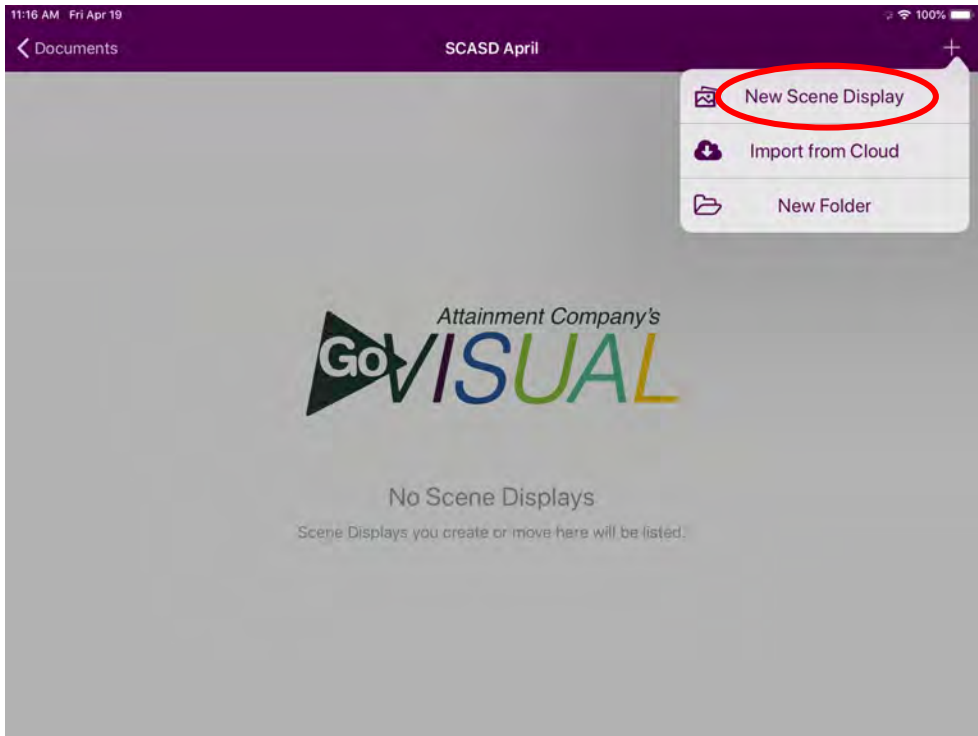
11:16 AM Fri Apr 19

100%

Documents

SCASD April

+

New Scene Display

Import from Cloud

New Folder

Attainment Company's

Go VISUAL

No Scene Displays

Scene Displays you create or move here will be listed.